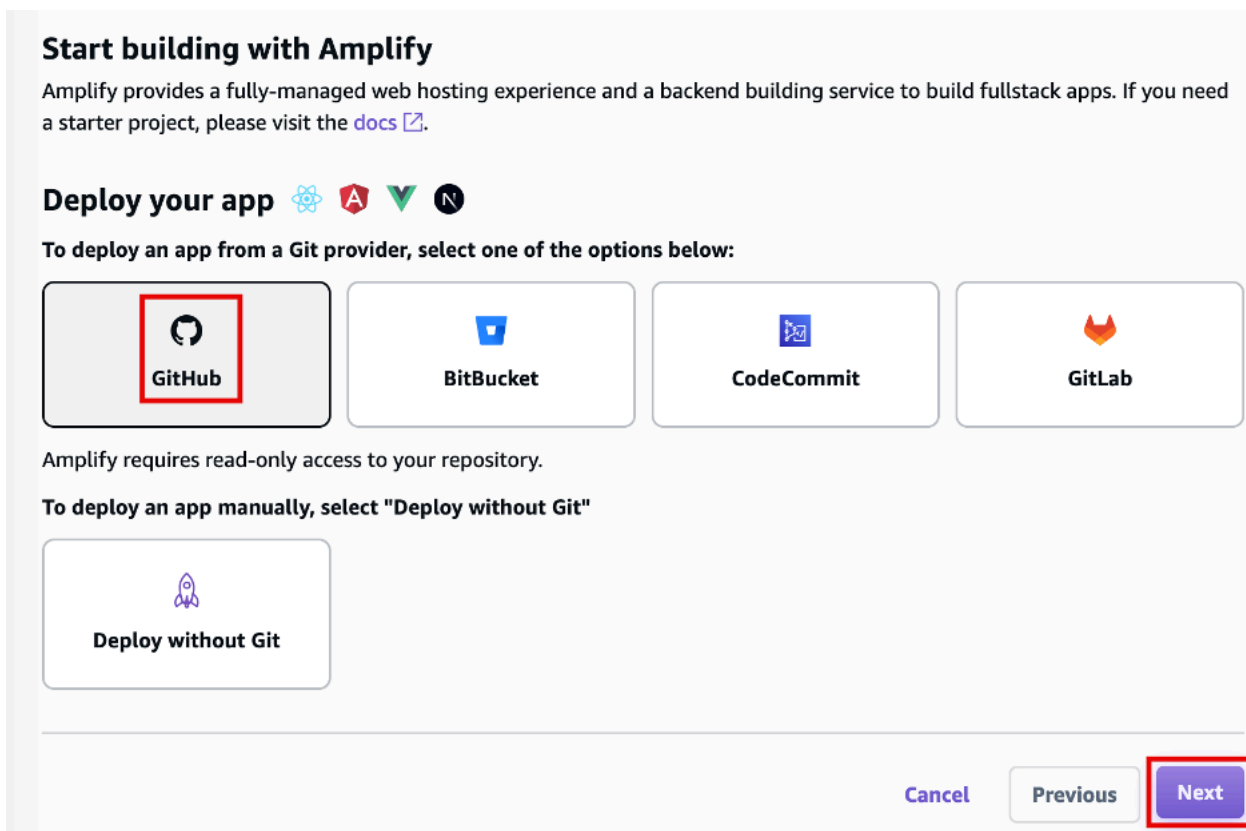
Start building with Amplify

Amplify provides a fully-managed web hosting experience and a backend building service to build fullstack apps. If you need a starter project, please visit the docs.

Deploy your app

To deploy an app from a Git provider, select one of the options below:

GitHub

BitBucket

CodeCommit

GitLab

Amplify requires read-only access to your repository.

To deploy an app manually, select "Deploy without Git"

Deploy without Git

Cancel

Previous

Next